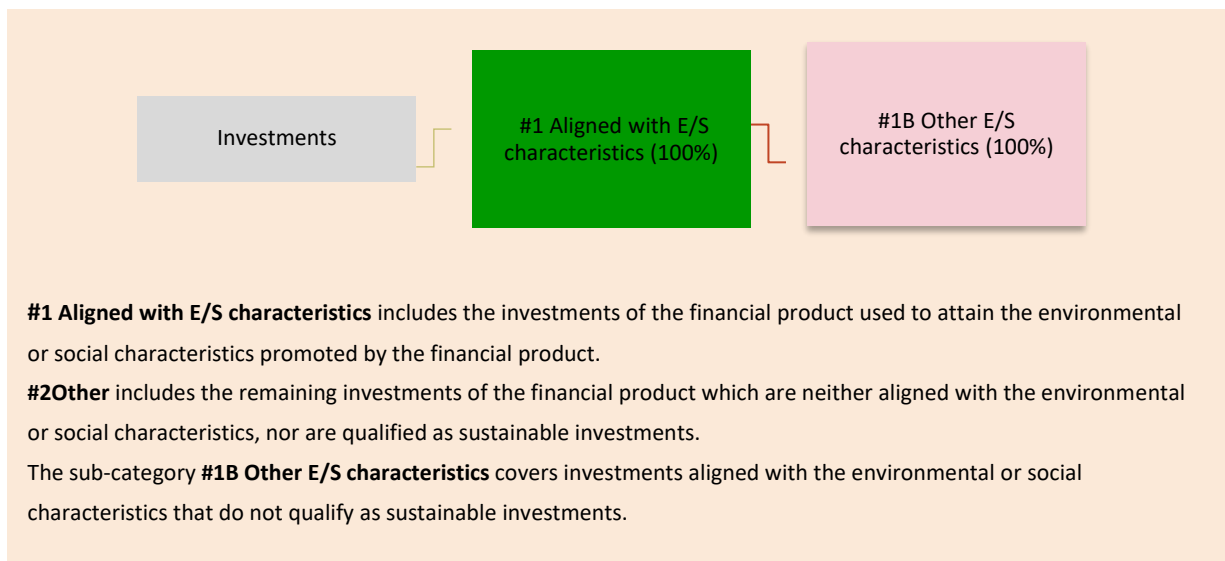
Investments

#1 Aligned with E/S characteristics (100%)

#1B Other E/S characteristics (100%)

**#1 Aligned with E/S characteristics** includes the investments of the financial product used to attain the environmental or social characteristics promoted by the financial product.
**#2Other** includes the remaining investments of the financial product which are neither aligned with the environmental or social characteristics, nor are qualified as sustainable investments.
The sub-category **#1B Other E/S characteristics** covers investments aligned with the environmental or social characteristics that do not qualify as sustainable investments.